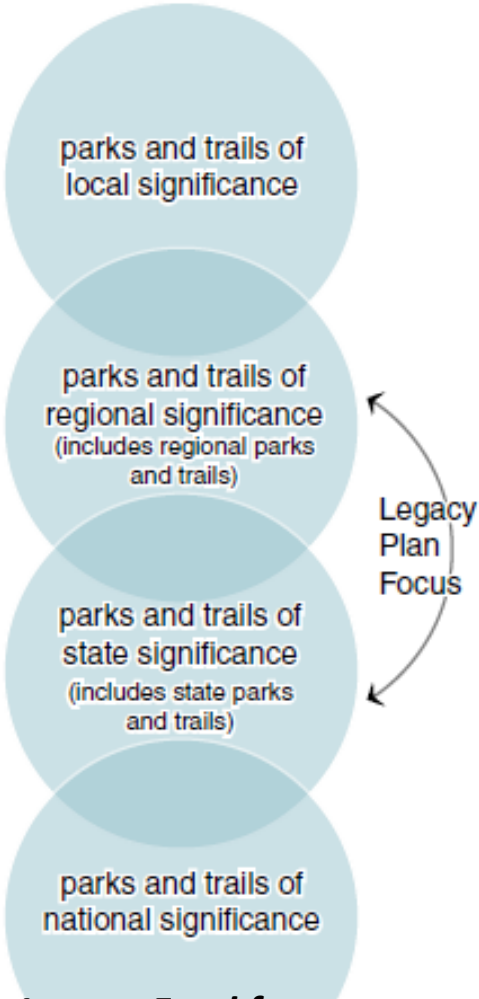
parks and trails of local significance

parks and trails of regional significance
(includes regional parks and trails)

Legacy Plan Focus

parks and trails of state significance
(includes state parks and trails)

parks and trails of national significance

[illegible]